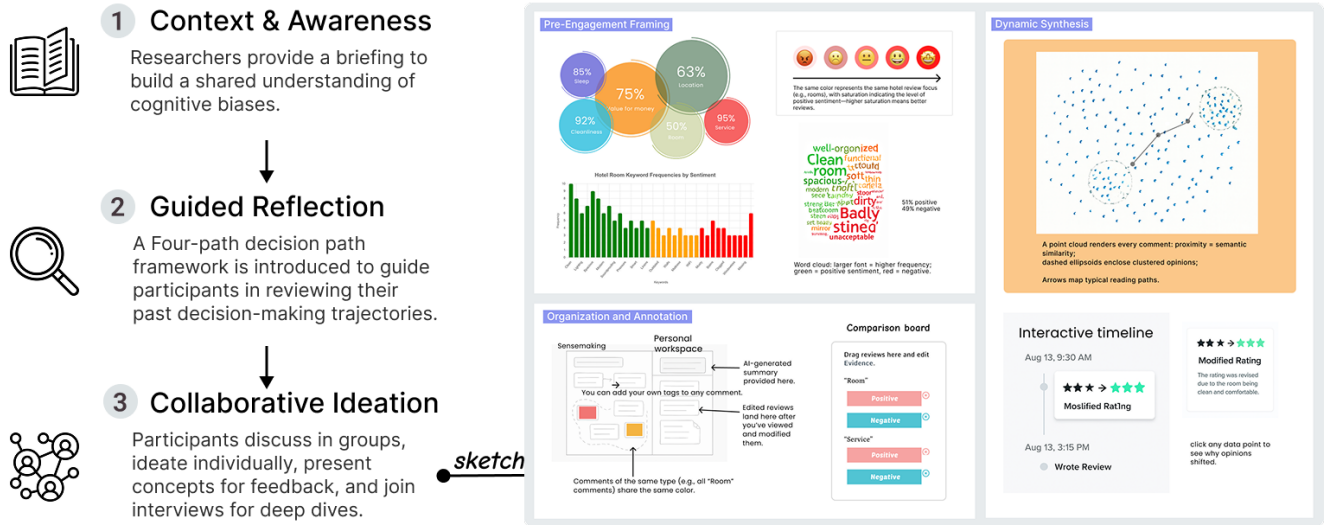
1 Context & Awareness

Researchers provide a briefing to build a shared understanding of cognitive biases.

2 Guided Reflection

A Four-path decision path framework is introduced to guide participants in reviewing their past decision-making trajectories.

3 Collaborative Ideation

Participants discuss in groups, ideate individually, present concepts for feedback, and join interviews for deep dives.

sketch

Pre-Engagement Framing

85% Sleep
75% Value for money
63% Location
92% Cleanliness
50% Room
95% Service

The same color represents the same hotel review focus (e.g., rooms), with saturation indicating the level of positive sentiment—higher saturation means better reviews.

Hotel Room Keyword Frequencies by Sentiment

well-organized Clean functional room spacious stood zott thin laundry modern strong Badly dirty stined unacceptable

51% positive
49% negative

Word cloud: larger font = higher frequency; green = positive sentiment, red = negative.

Dynamic Synthesis

A point cloud renders every comment: proximity = semantic similarity;
dashed ellipsoids enclose clustered opinions;

Arrows map typical reading paths.

Organization and Annotation

Sensemaking
Personal workspace

AI-generated summary provided here.

You can add your own tags to any comment.

Edited reviews land here after you've viewed and modified them.

Comments of the same type (e.g., all "Room" comments) share the same color.

Comparison board

Drag reviews here and edit Evidence.

"Room"
Positive
Negative
"Service"
Positive
Negative

Interactive timeline

Aug 13, 9:30 AM

Moslified Rat1ng

Aug 13, 3:15 PM

Wrote Review

Modified Rating

The rating was revised due to the room being clean and comfortable.

click any data point to see why opinions shifted.